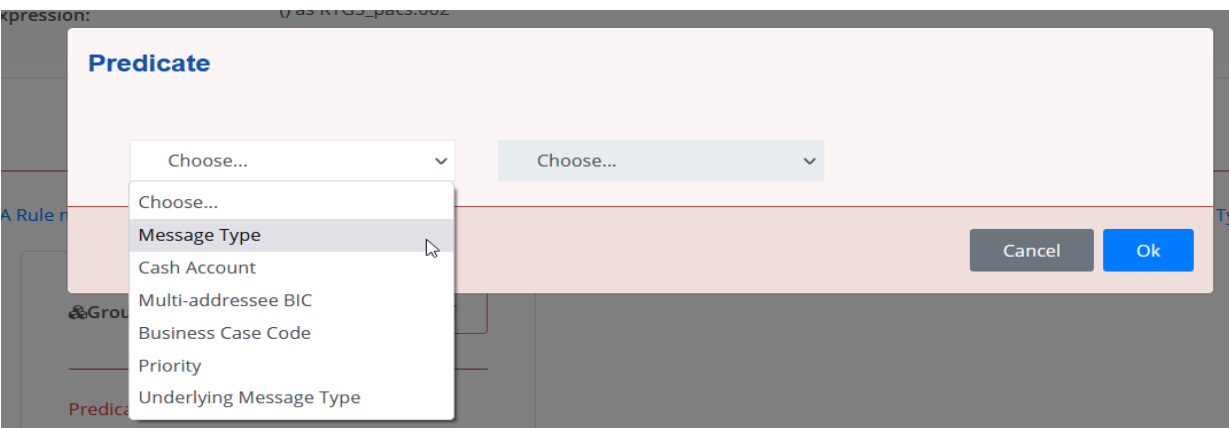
xpression: () as RTGS_pacs.002

Predicate

Choose...

Choose...
Message Type
Cash Account
Multi-addressee BIC
Business Case Code
Priority
Underlying Message Type

Choose...

A Rule n

Ty

Cancel

Ok

&Grou

Predica